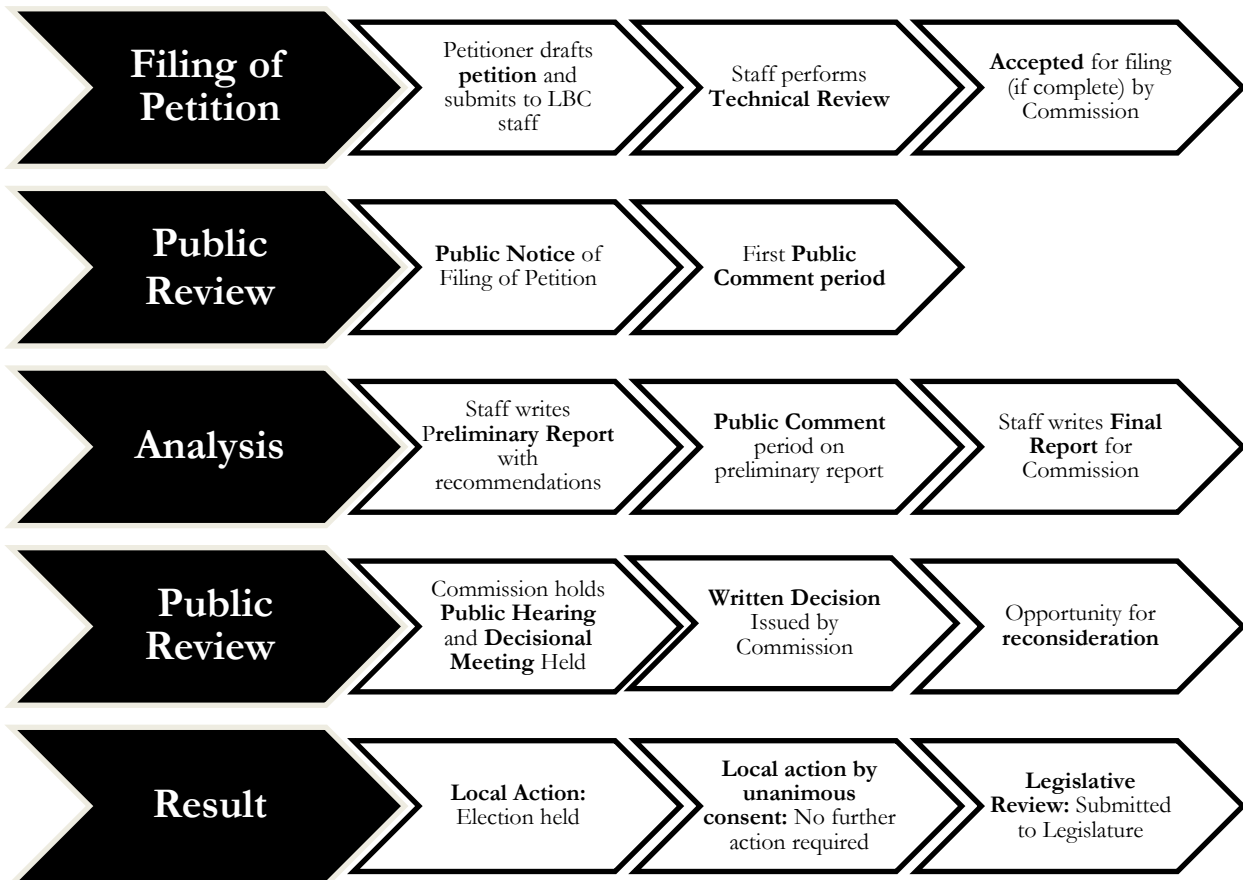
Filing of Petition

Petitioner drafts petition and submits to LBC staff

Staff performs Technical Review

Accepted for filing (if complete) by Commission

Public Review

Public Notice of Filing of Petition

First Public Comment period

Analysis

Staff writes Preliminary Report with recommendations

Public Comment period on preliminary report

Staff writes Final Report for Commission

Public Review

Commission holds Public Hearing and Decisional Meeting Held

Written Decision Issued by Commission

Opportunity for reconsideration

Result

Local Action: Election held

Local action by unanimous consent: No further action required

Legislative Review: Submitted to Legislature